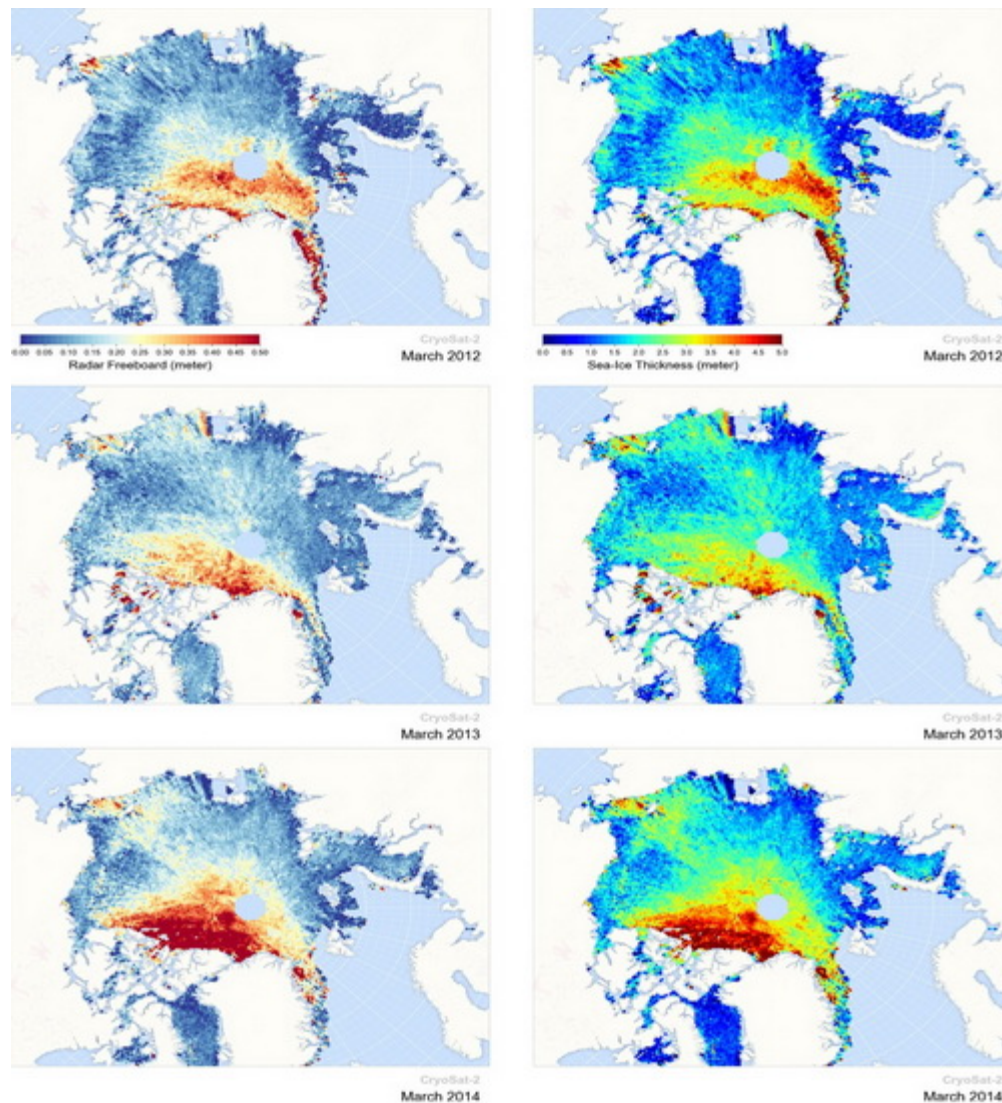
0.00 0.05 0.10 0.15 0.20 0.25 0.30 0.35 0.40 0.45 0.50
Radar Freeboard (meter)

CryoSat-2
March 2012

0.0 0.5 1.0 1.5 2.0 2.5 3.0 3.5 4.0 4.5 5.0
Sea-Ice Thickness (meter)

CryoSat-2
March 2012

CryoSat-2
March 2013

CryoSat-2
March 2013

CryoSat-2
March 2014

CryoSat-2
March 2014